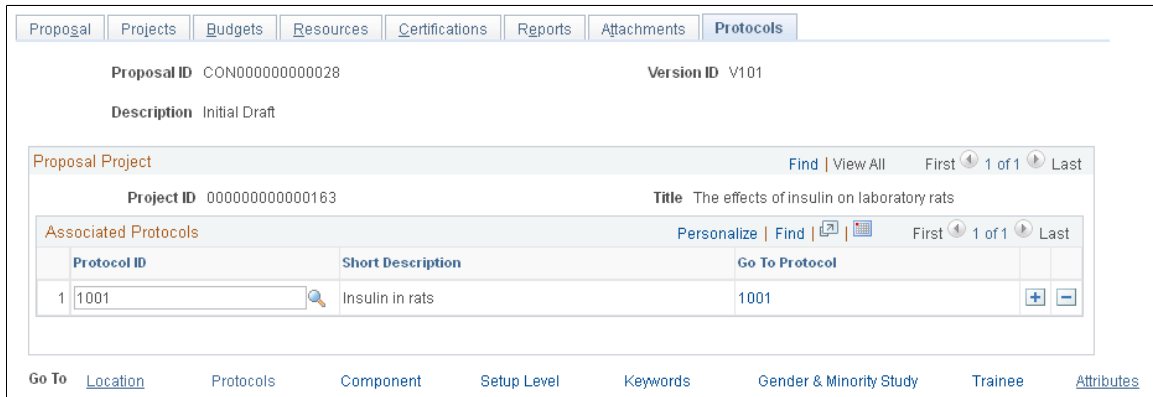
Proposal | Projects | Budgets | Resources | Certifications | Reports | Attachments | Protocols

Proposal ID CON000000000028

Version ID V101

Description Initial Draft

Proposal Project

Find | View All First 1 of 1 Last

Project ID 000000000000163

Title The effects of insulin on laboratory rats

Associated Protocols

Personalize | Find | | First 1 of 1 Last

| | Protocol ID | Short Description | Go To Protocol | | |
|---|---|---|---|---|---|
| 1 | 1001 | Insulin in rats | 1001 | + | − |

Go To Location Protocols Component Setup Level Keywords Gender & Minority Study Trainee Attributes